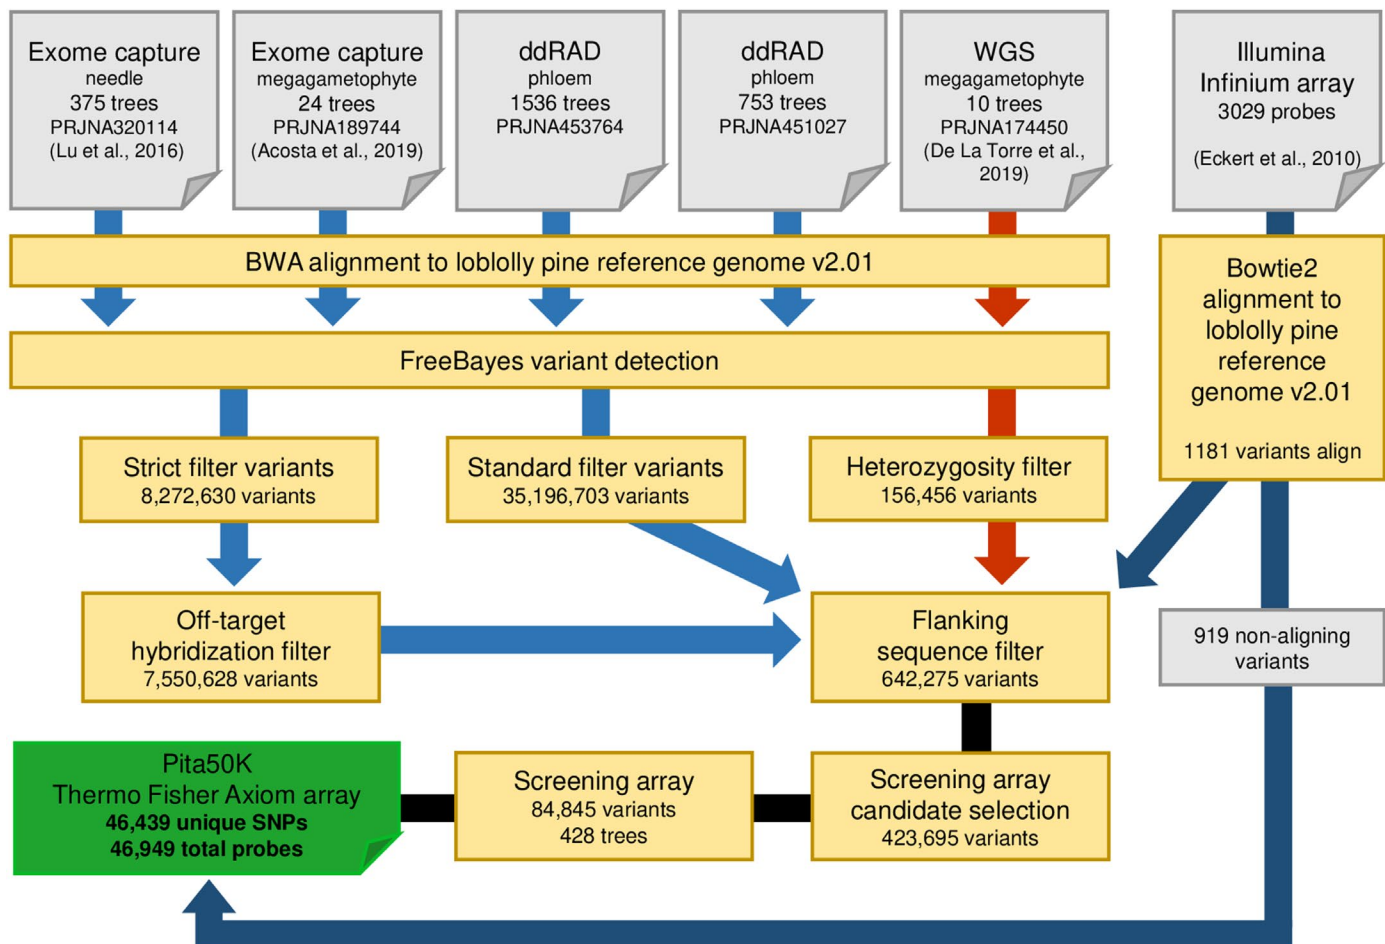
Exome capture
needle
375 trees
PRJNA320114
(Lu et al., 2016)

Exome capture
megagametophyte
24 trees
PRJNA189744
(Acosta et al., 2019)

ddRAD
phloem
1536 trees
PRJNA453764

ddRAD
phloem
753 trees
PRJNA451027

WGS
megagametophyte
10 trees
PRJNA174450
(De La Torre et al., 2019)

Illumina
Infinium array
3029 probes
(Eckert et al., 2010)

BWA alignment to loblolly pine reference genome v2.01

Bowtie2 alignment to loblolly pine reference genome v2.01
1181 variants align

FreeBayes variant detection

Strict filter variants
8,272,630 variants

Standard filter variants
35,196,703 variants

Heterozygosity filter
156,456 variants

Off-target hybridization filter
7,550,628 variants

Flanking sequence filter
642,275 variants

919 non-aligning variants

Pita50K
Thermo Fisher Axiom array
46,439 unique SNPs
46,949 total probes

Screening array
84,845 variants
428 trees

Screening array candidate selection
423,695 variants